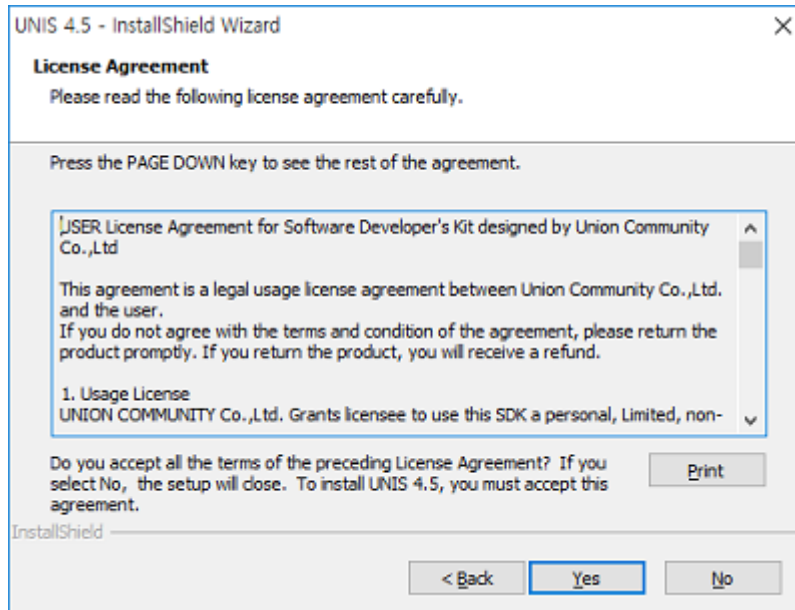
UNIS 4.5 - InstallShield Wizard

×

License Agreement

Please read the following license agreement carefully.

Press the PAGE DOWN key to see the rest of the agreement.

USER License Agreement for Software Developer's Kit designed by Union Community Co.,Ltd

This agreement is a legal usage license agreement between Union Community Co.,Ltd. and the user.
If you do not agree with the terms and condition of the agreement, please return the product promptly. If you return the product, you will receive a refund.

1. Usage License
UNION COMMUNITY Co.,Ltd. Grants licensee to use this SDK a personal, Limited, non-

Do you accept all the terms of the preceding License Agreement? If you select No, the setup will close. To install UNIS 4.5, you must accept this agreement.

Print

InstallShield

< Back

Yes

No